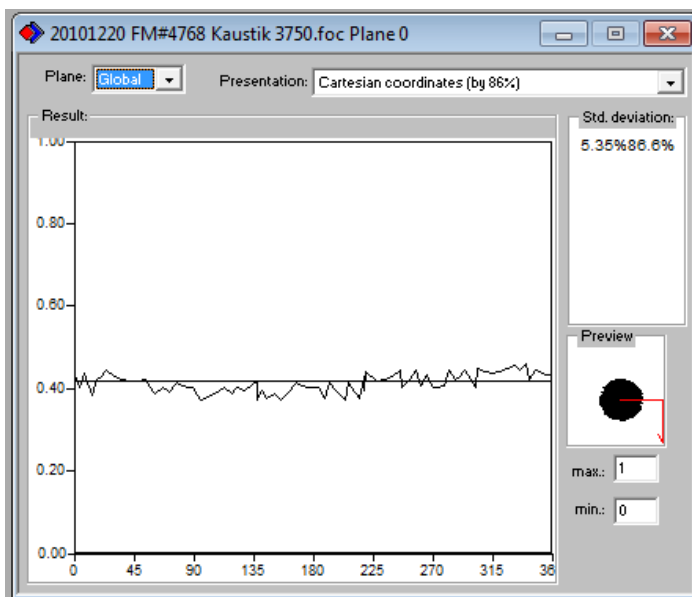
20101220 FM#4768 Kaustik 3750.foc Plane 0

Plane: Global

Presentation: Cartesian coordinates (by 86%)

Result:

Std. deviation:

5.35%86.6%

1.00

0.80

0.60

0.40

0.20

0.00

0

45

90

135

180

225

270

315

36

Preview

max.: 1

min.: 0